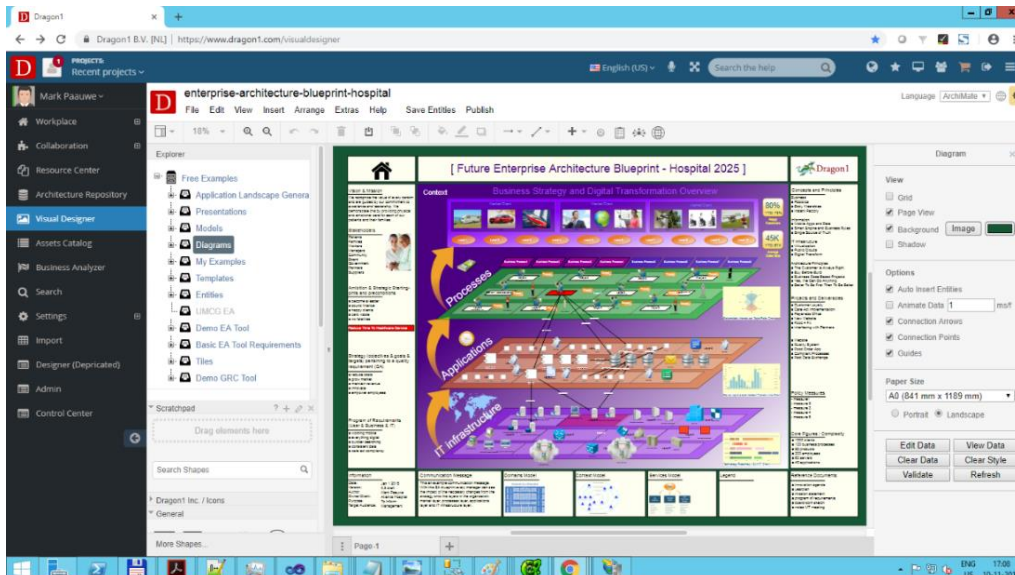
Dragon1 ×
Dragon1 B.V. [NL] | https://www.dragon1.com/visualdesigner

PROJECTS
Recent projects

English (US)
Search the help

Mark Paauwe
Workplace
Collaboration
Resource Center
Architecture Repository
Visual Designer
Assets Catalog
Business Analyzer
Search
Settings
Import
Designer (Depricated)
Admin
Control Center

enterprise-architecture-blueprint-hospital
File Edit View Insert Arrange Extras Help Save Entities Publish

Language ArchiMate

10%

Explorer
Free Examples
Application Landscape Genera
Presentations
Models
Diagrams
My Examples
Templates
Entities
UMCG EA
Demo EA Tool
Basic EA Tool Requirements
Tiles
Demo GRC Tool

Scratchpad
Drag elements here
Search Shapes
Dragon1 Inc. / Icons
General
More Shapes...

[ Future Enterprise Architecture Blueprint - Hospital 2025 ]
Dragon1
Context
Business Strategy and Digital Transformation Overview
Processes
Applications
IT Infrastructure
80%
45K

Page-1

Diagram
View
Grid
Page View
Background Image
Shadow
Options
Auto Insert Entities
Animate Data 1 ms/f
Connection Arrows
Connection Points
Guides
Paper Size
A0 (841 mm x 1189 mm)
Portrait Landscape
Edit Data
View Data
Clear Data
Clear Style
Validate
Refresh

ENG 17:00